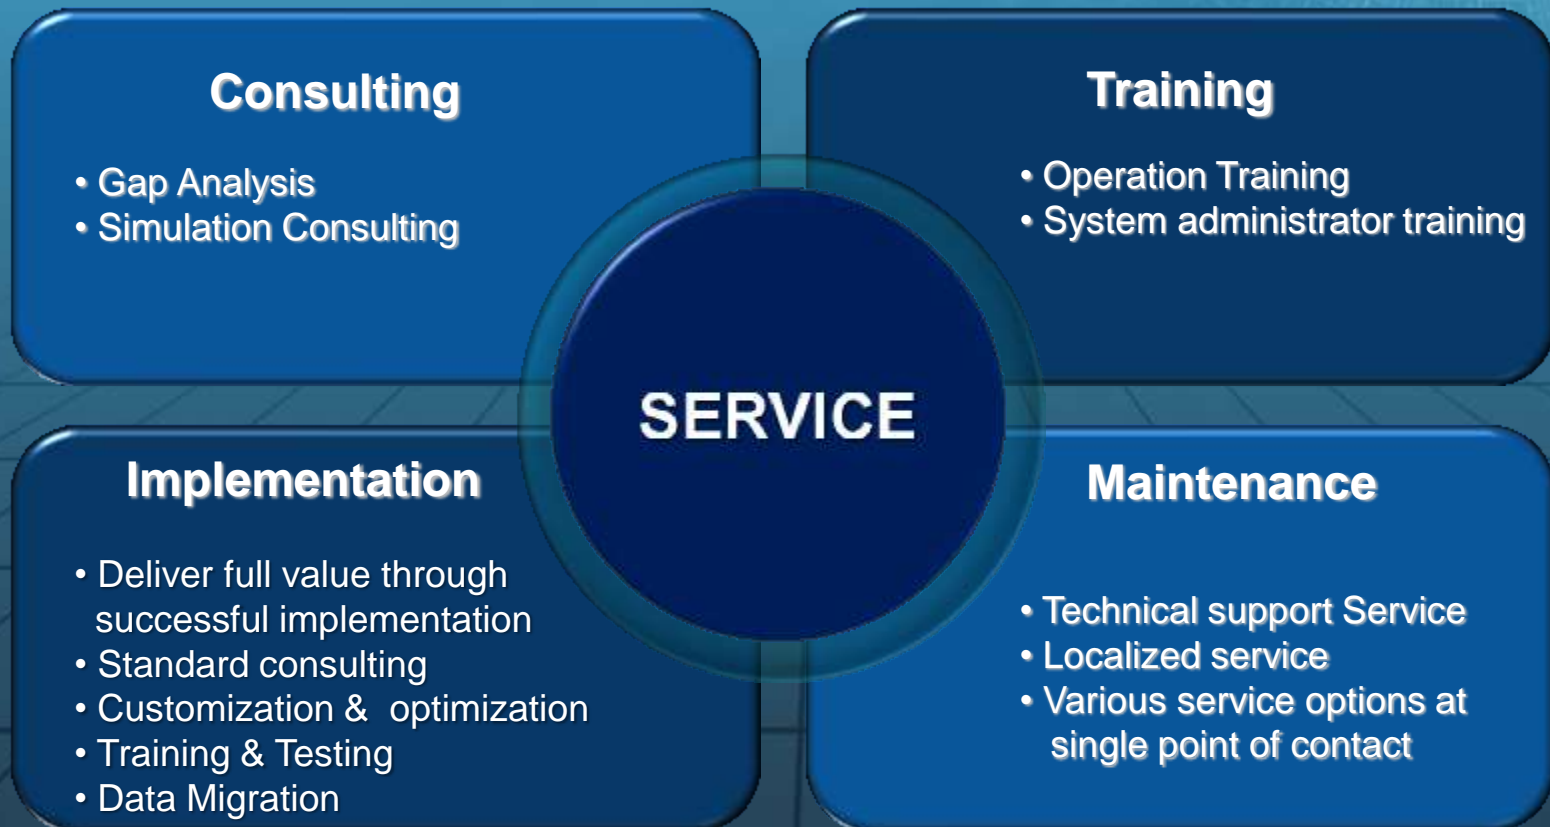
Consulting

• Gap Analysis
• Simulation Consulting

Training

• Operation Training
• System administrator training

SERVICE

Implementation

• Deliver full value through successful implementation
• Standard consulting
• Customization & optimization
• Training & Testing
• Data Migration

Maintenance

• Technical support Service
• Localized service
• Various service options at single point of contact